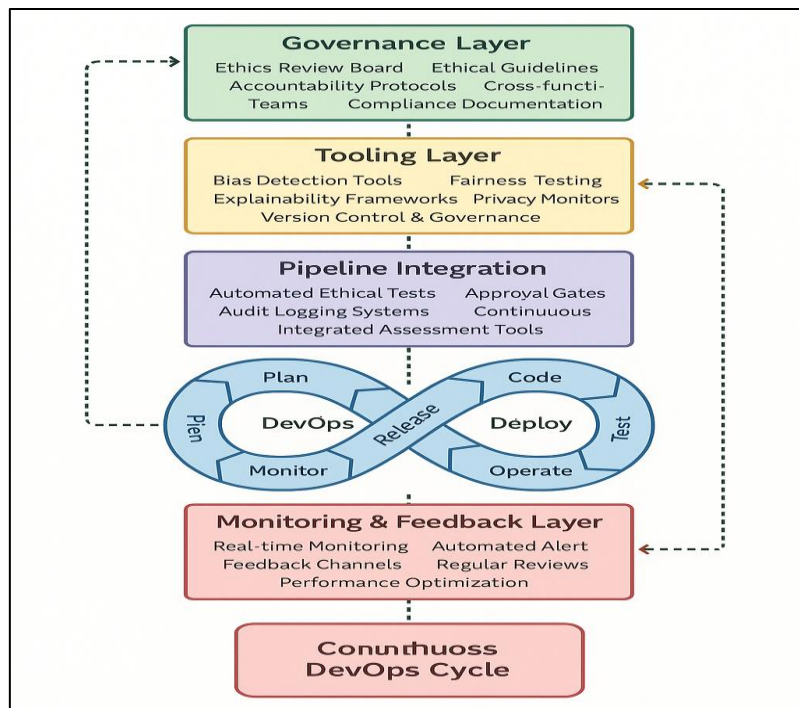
Governance Layer
Ethics Review Board Ethical Guidelines
Accountability Protocols Cross-functi-
Teams Compliance Documentation

Tooling Layer
Bias Detection Tools Fairness Testing
Explainability Frameworks Privacy Monitors
Version Control & Governance

Pipeline Integration
Automated Ethical Tests Approval Gates
Audit Logging Systems Continuous
Integrated Assessment Tools

Plan
Plen
DevOps
Monitor
Release
Code
Deploy
Test
Operate

Monitoring & Feedback Layer
Real-time Monitoring Automated Alert
Feedback Channels Regular Reviews
Performance Optimization

Conunthuoss
DevOps Cycle